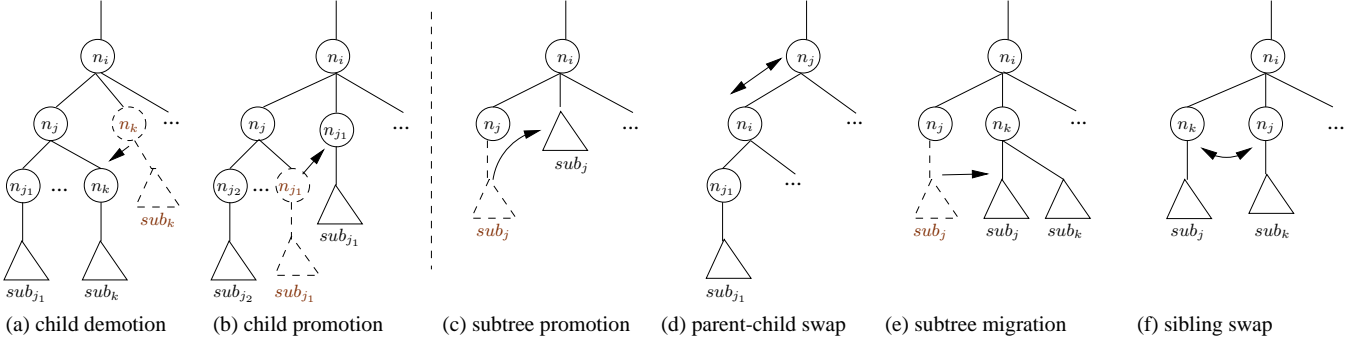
$n_i$
$n_j$
$n_k$
...
$n_{j_1}$
...
$n_k$
$sub_k$
$sub_{j_1}$
$sub_k$
(a) child demotion

$n_i$
$n_j$
$n_{j_1}$
...
$n_{j_2}$
...
$n_{j_1}$
$sub_{j_1}$
$sub_{j_2}$
$sub_{j_1}$
(b) child promotion

$n_i$
$n_j$
...
$sub_j$
$sub_j$
(c) subtree promotion

$n_j$
$n_i$
...
$n_{j_1}$
...
$sub_{j_1}$
(d) parent-child swap

$n_i$
$n_j$
$n_k$
...
$sub_j$
$sub_j$
$sub_k$
(e) subtree migration

$n_i$
$n_k$
$n_j$
...
$sub_j$
$sub_k$
(f) sibling swap